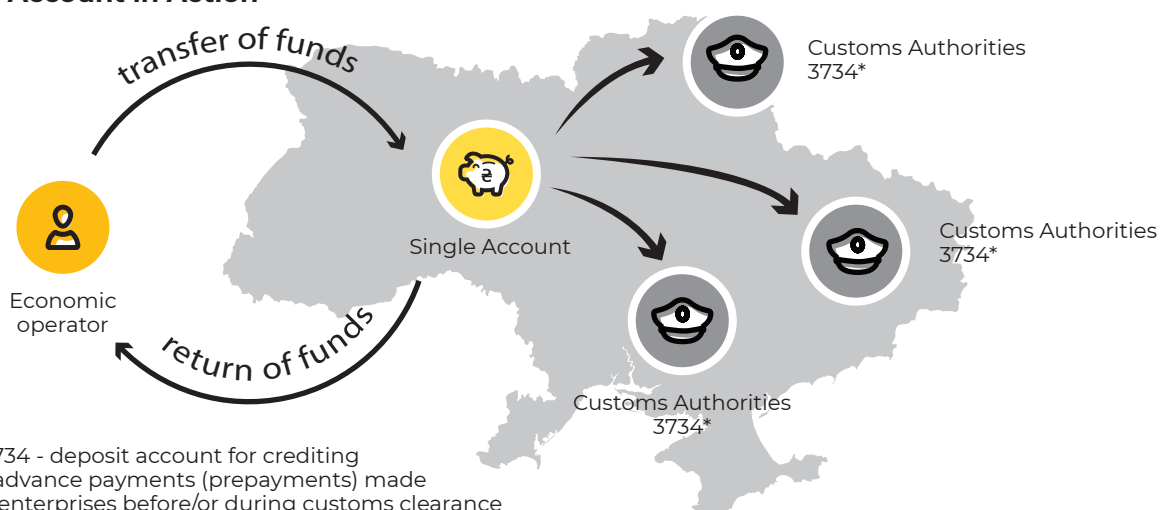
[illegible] Account in Action

transfer of funds

Customs Authorities
3734*

Single Account

Customs Authorities
3734*

Economic operator

return of funds

Customs Authorities
3734*

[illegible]734 - deposit account for crediting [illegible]advance payments (prepayments) made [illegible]enterprises before/or during customs clearance